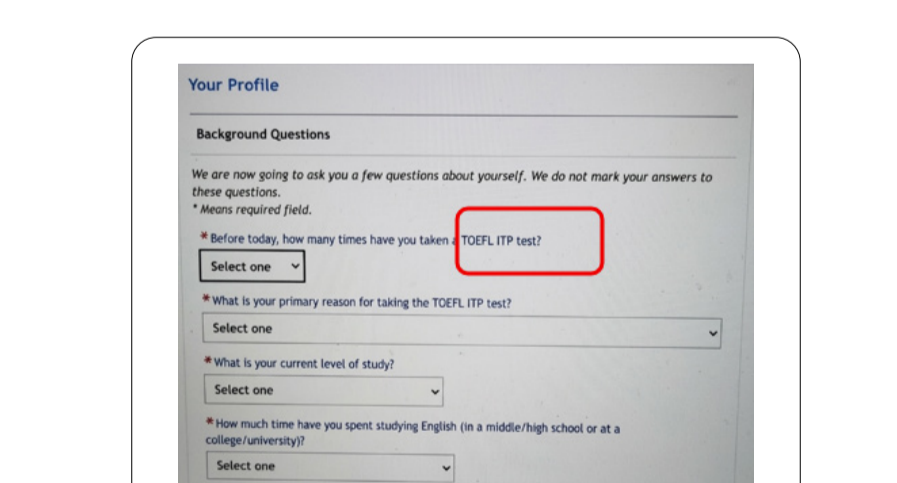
Your Profile

Background Questions

We are now going to ask you a few questions about yourself. We do not mark your answers to these questions.
* Means required field.

* Before today, how many times have you taken a TOEFL ITP test?

Select one

* What is your primary reason for taking the TOEFL ITP test?

Select one

* What is your current level of study?

Select one

* How much time have you spent studying English (in a middle/high school or at a college/university)?

Select one